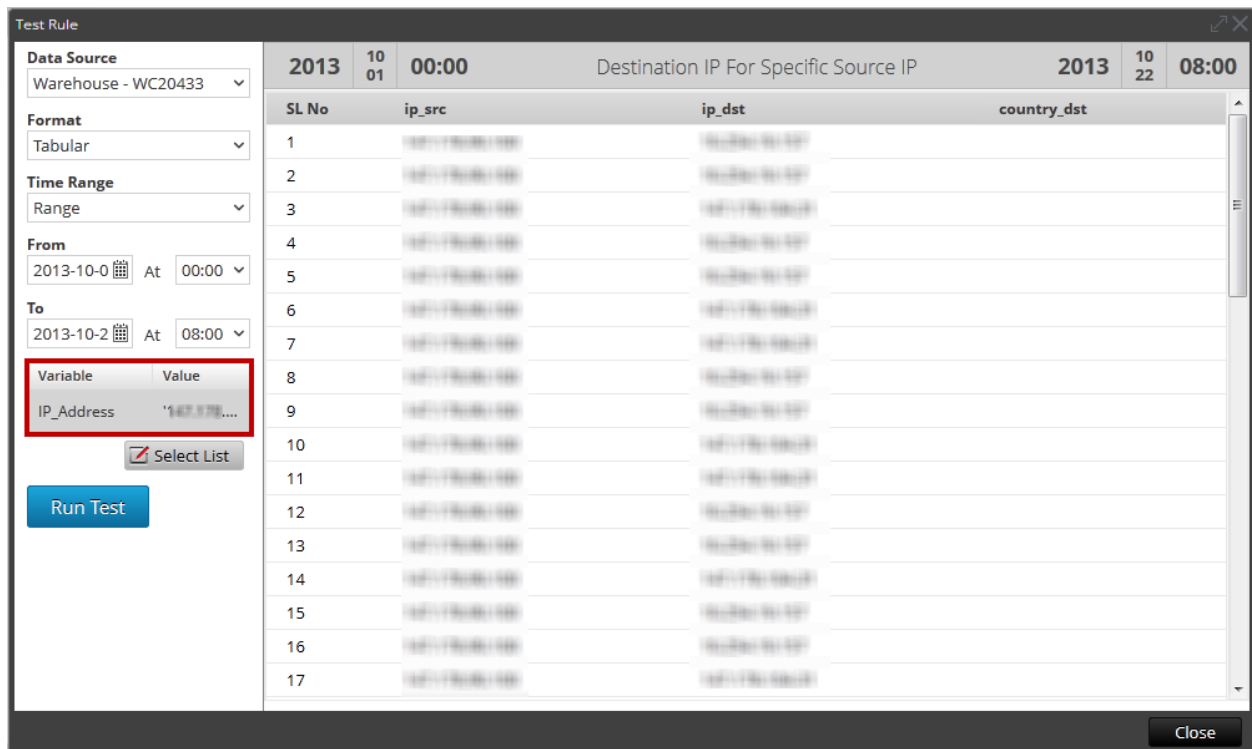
Test Rule

Data Source
Warehouse - WC20433

Format
Tabular

Time Range
Range

From
2013-10-0 At 00:00

To
2013-10-2 At 08:00

| Variable | Value |
|---|---|
| IP_Address | '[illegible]... |

Select List

Run Test

2013 10 01 00:00 Destination IP For Specific Source IP 2013 10 22 08:00

| SL No | ip_src | ip_dst | country_dst |
|---|---|---|---|
| 1 | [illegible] | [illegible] | |
| 2 | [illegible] | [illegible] | |
| 3 | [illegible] | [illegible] | |
| 4 | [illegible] | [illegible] | |
| 5 | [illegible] | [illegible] | |
| 6 | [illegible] | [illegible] | |
| 7 | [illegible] | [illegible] | |
| 8 | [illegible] | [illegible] | |
| 9 | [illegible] | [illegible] | |
| 10 | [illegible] | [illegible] | |
| 11 | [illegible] | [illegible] | |
| 12 | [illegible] | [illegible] | |
| 13 | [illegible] | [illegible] | |
| 14 | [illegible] | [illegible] | |
| 15 | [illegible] | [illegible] | |
| 16 | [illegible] | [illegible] | |
| 17 | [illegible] | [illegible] | |

Close